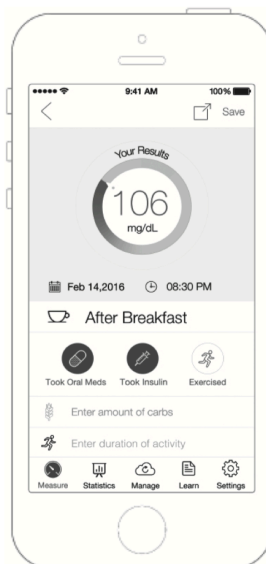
●●●●● 9:41 AM 100%

Save

Your Results

106

mg/dL

Feb 14,2016 08:30 PM

After Breakfast

Took Oral Meds Took Insulin Exercised

Enter amount of carbs

Enter duration of activity

Measure Statistics Manage Learn Settings